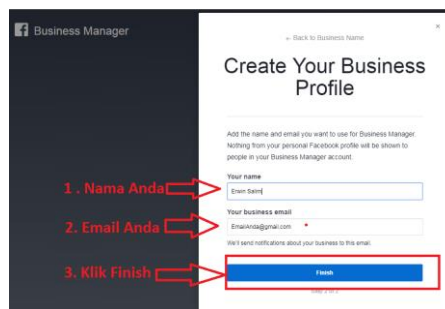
Business Manager

← Back to Business Name

×

Create Your Business Profile

Add the name and email you want to use for Business Manager. Nothing from your personal Facebook profile will be shown to people in your Business Manager account.

1 . Nama Anda

Your name

Erwin Salim

2. Email Anda

Your business email

EmailAnda@gmail.com

We'll send notifications about your business to this email.

3. Klik Finish

Finish

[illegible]